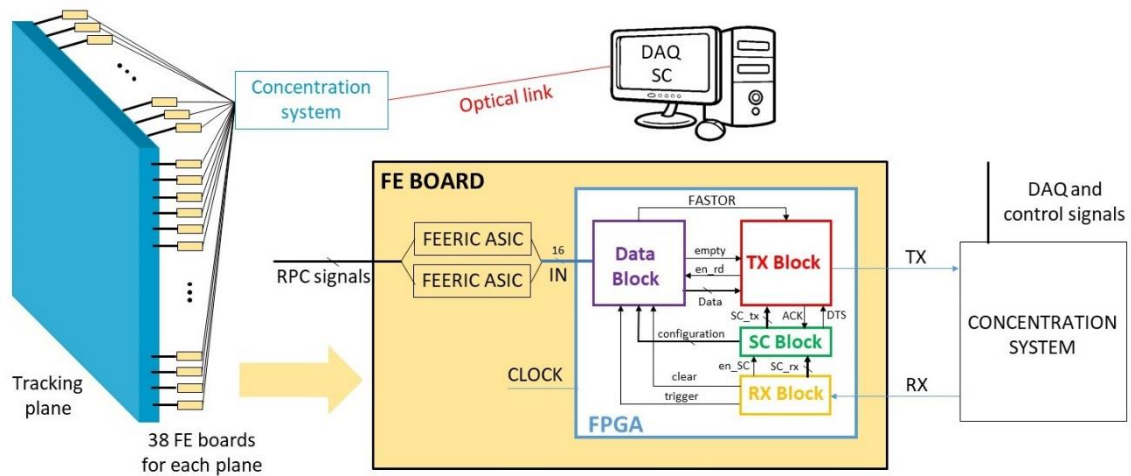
Concentration system

Optical link

DAQ
SC

Tracking plane

38 FE boards for each plane

FE BOARD

RPC signals

FEERIC ASIC

FEERIC ASIC

16

IN

CLOCK

FASTOR

Data Block

empty

en_rd

Data

TX Block

SC_tx

ACK

DTS

configuration

SC Block

en_SC

SC_rx

clear

trigger

RX Block

FPGA

DAQ and control signals

TX

RX

CONCENTRATION SYSTEM